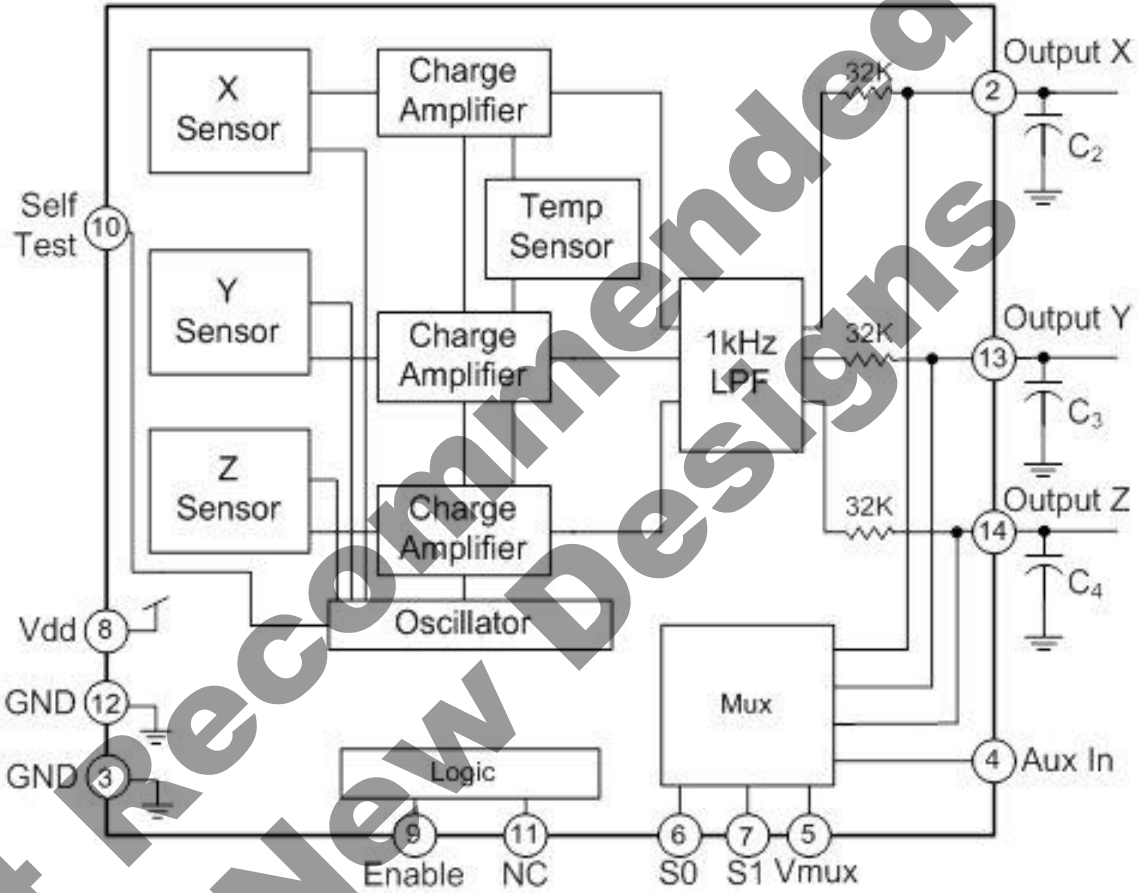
X Sensor

Charge Amplifier

32K

Output X

2

$C_2$

Self Test

10

Temp Sensor

Y Sensor

Charge Amplifier

1kHz LPF

32K

Output Y

13

$C_3$

Z Sensor

Charge Amplifier

32K

Output Z

14

$C_4$

Vdd 8

Oscillator

GND 12

Mux

GND 3

Logic

4 Aux In

9 Enable

11 NC

6 S0

7 S1

5 Vmux

Not Recommended for New Designs